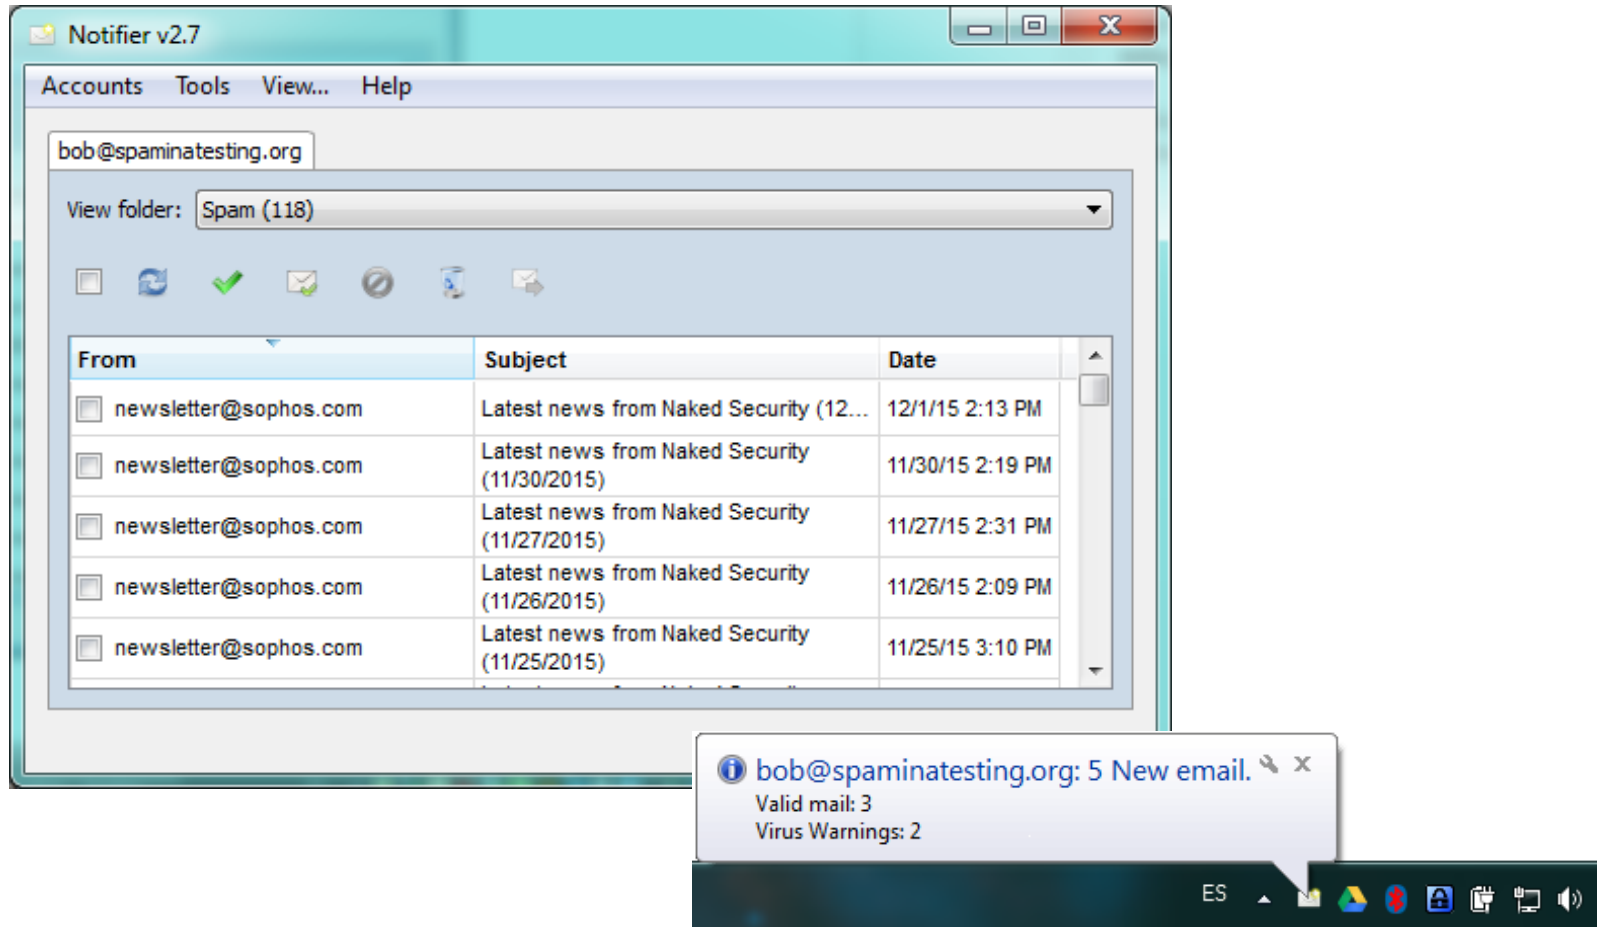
Notifier v2.7

Accounts Tools View... Help

bob@spaminatesting.org

View folder: Spam (118)

| From | Subject | Date |
|---|---|---|
| newsletter@sophos.com | Latest news from Naked Security (12... | 12/1/15 2:13 PM |
| newsletter@sophos.com | Latest news from Naked Security (11/30/2015) | 11/30/15 2:19 PM |
| newsletter@sophos.com | Latest news from Naked Security (11/27/2015) | 11/27/15 2:31 PM |
| newsletter@sophos.com | Latest news from Naked Security (11/26/2015) | 11/26/15 2:09 PM |
| newsletter@sophos.com | Latest news from Naked Security (11/25/2015) | 11/25/15 3:10 PM |

bob@spaminatesting.org: 5 New email.
Valid mail: 3
Virus Warnings: 2

ES